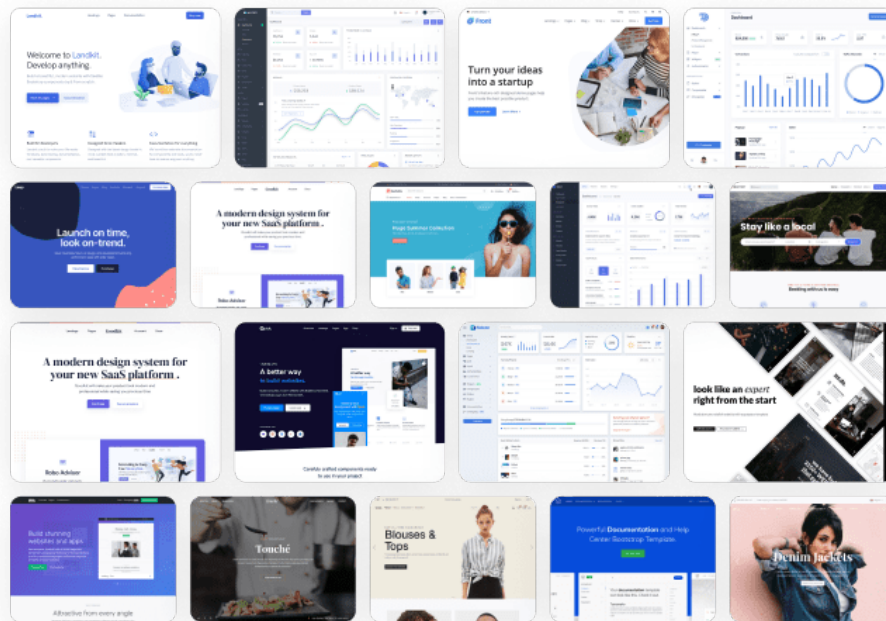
Landkit

Welcome to Landkit. Develop anything.

Front

Turn your ideas into a startup

Dashboard

Launch on time, look on-trend.

Landkit

A modern design system for your new SaaS platform .

Robo Advisor

Stay like a local

A modern design system for your new SaaS platform .

Robo Advisor

A better way to build websites.

Carefully crafted components ready to use in your project

look like an expert right from the start

Build stunning websites and apps

Attractive from every angle

Touché

Blouses & Tops

Powerful Documentation and Help Center Bootstrap Template.

Denim Jackets